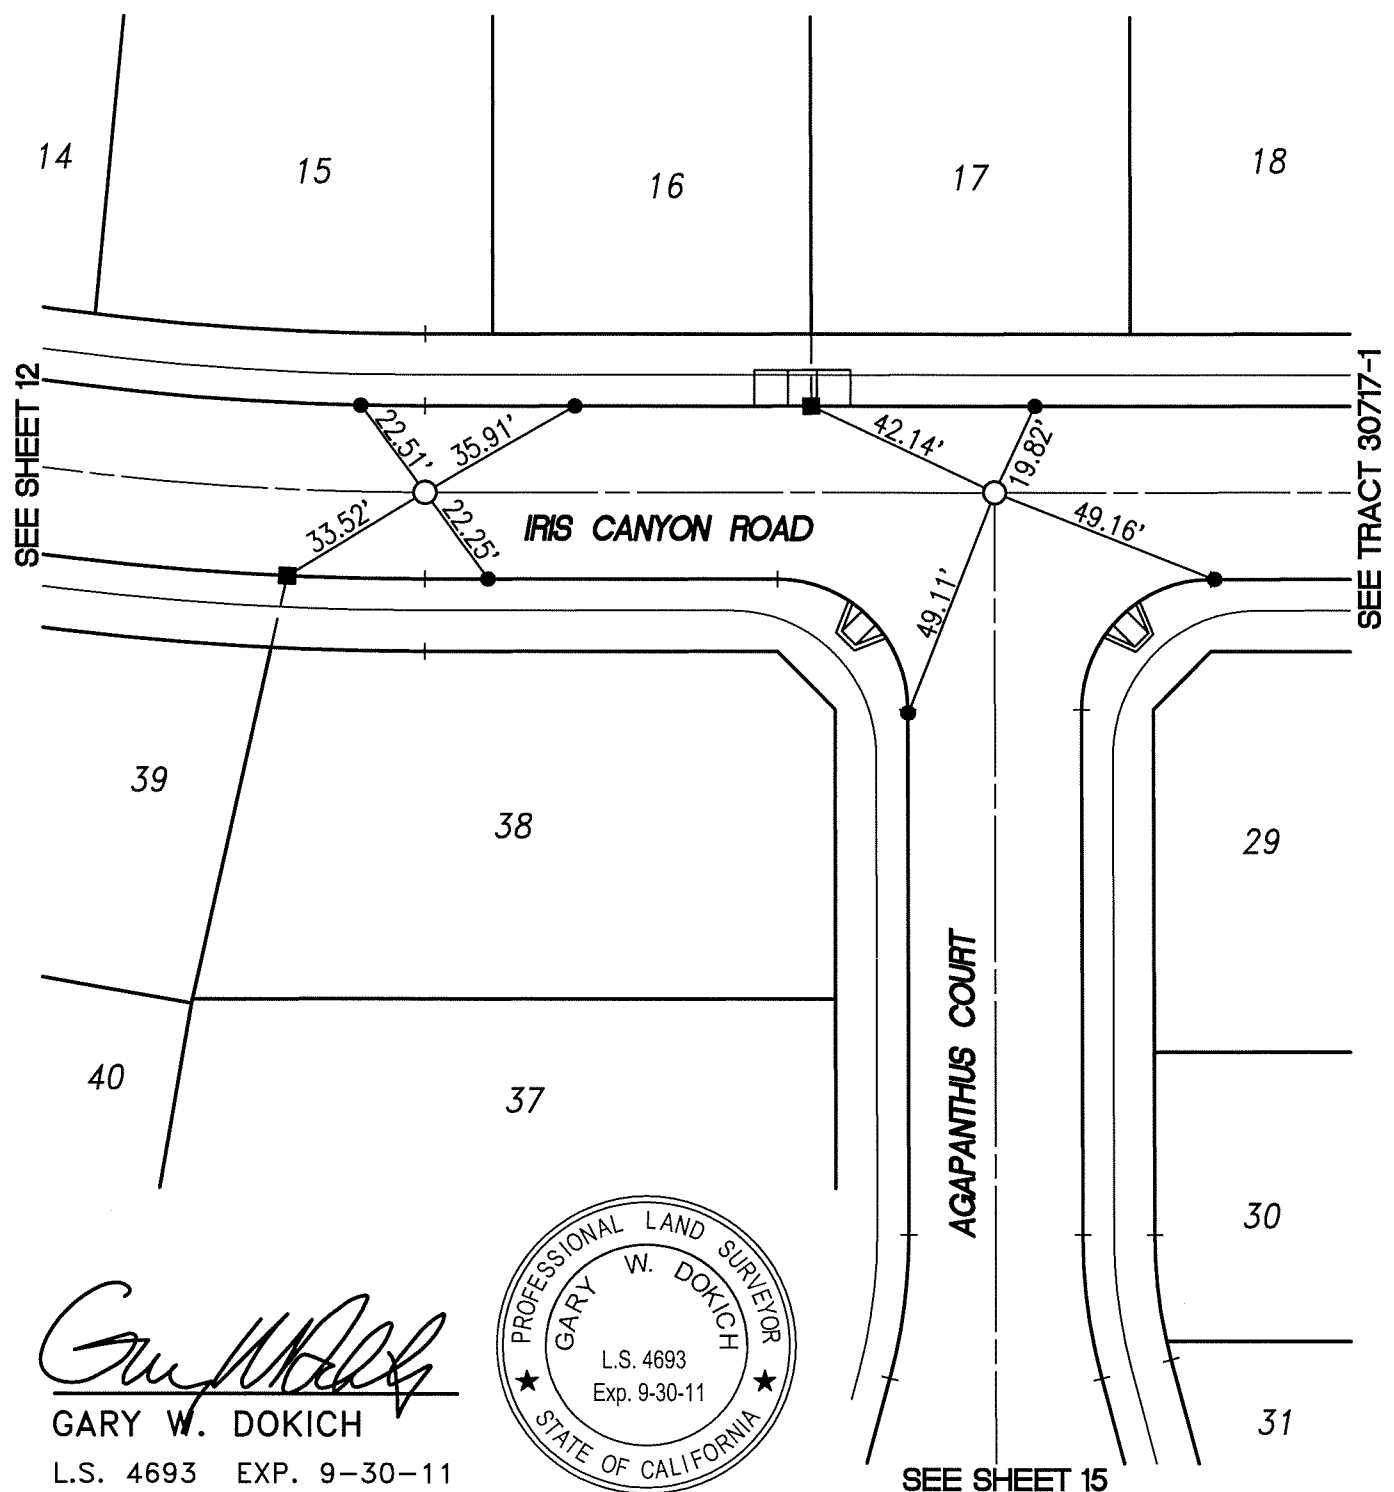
14

15

16

17

18

SEE SHEET 12

SEE TRACT 30717-1

22.51'

35.91'

42.14'

19.82'

33.52'

22.25'

IRIS CANYON ROAD

49.16'

49.11'

39

38

29

AGAPANTHUS COURT

40

37

30

31

GARY W. DOKICH
L.S. 4693 EXP. 9-30-11

PROFESSIONAL LAND SURVEYOR
GARY W. DOKICH
L.S. 4693
Exp. 9-30-11
STATE OF CALIFORNIA

SEE SHEET 15